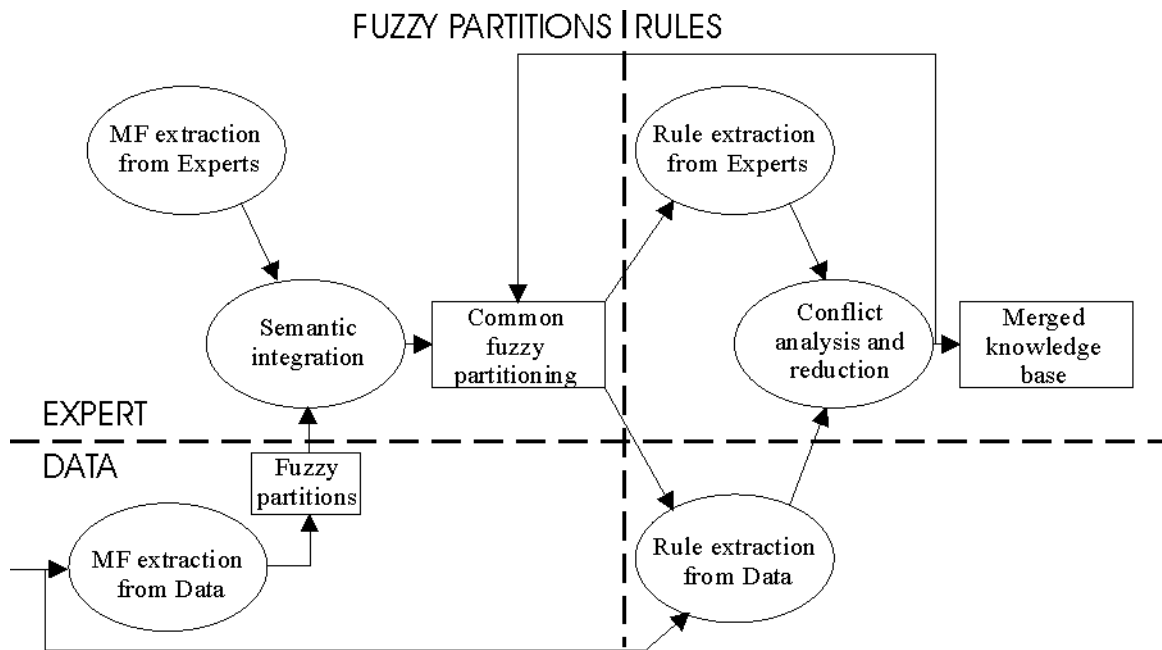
FUZZY PARTITIONS | RULES

MF extraction from Experts

Rule extraction from Experts

Semantic integration

Common fuzzy partitioning

Conflict analysis and reduction

Merged knowledge base

EXPERT

DATA

Fuzzy partitions

MF extraction from Data

Rule extraction from Data